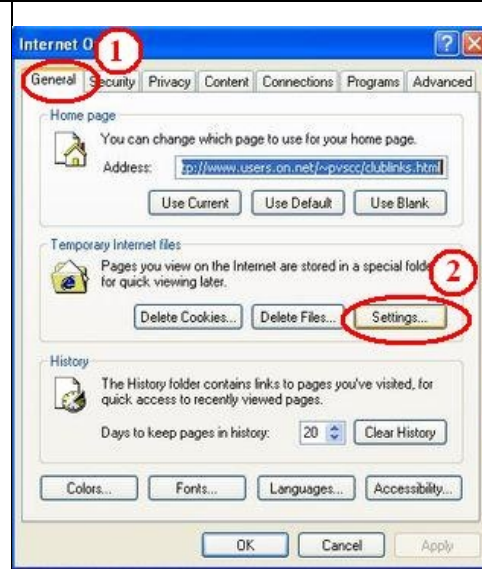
Internet O 1

General Security Privacy Content Connections Programs Advanced

Home page

You can change which page to use for your home page.

Address: tp://www.users.on.net/~pvscc/clublinks.html

Use Current Use Default Use Blank

Temporary Internet files

Pages you view on the Internet are stored in a special folde for quick viewing later. 2

Delete Cookies... Delete Files... Settings...

History

The History folder contains links to pages you've visited, for quick access to recently viewed pages.

Days to keep pages in history: 20 Clear History

Colors... Fonts... Languages... Accessibility...

OK Cancel Apply